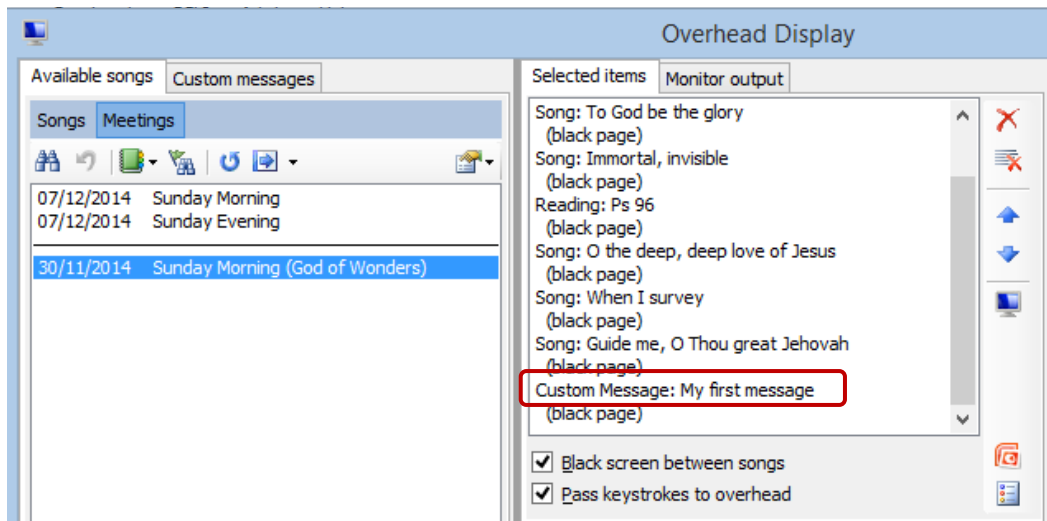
Overhead Display

Available songs | Custom messages

Songs | Meetings

07/12/2014 Sunday Morning
07/12/2014 Sunday Evening

30/11/2014 Sunday Morning (God of Wonders)

Selected items | Monitor output

Song: To God be the glory
(black page)
Song: Immortal, invisible
(black page)
Reading: Ps 96
(black page)
Song: O the deep, deep love of Jesus
(black page)
Song: When I survey
(black page)
Song: Guide me, O Thou great Jehovah
(black page)
Custom Message: My first message
(black page)

Black screen between songs
Pass keystrokes to overhead